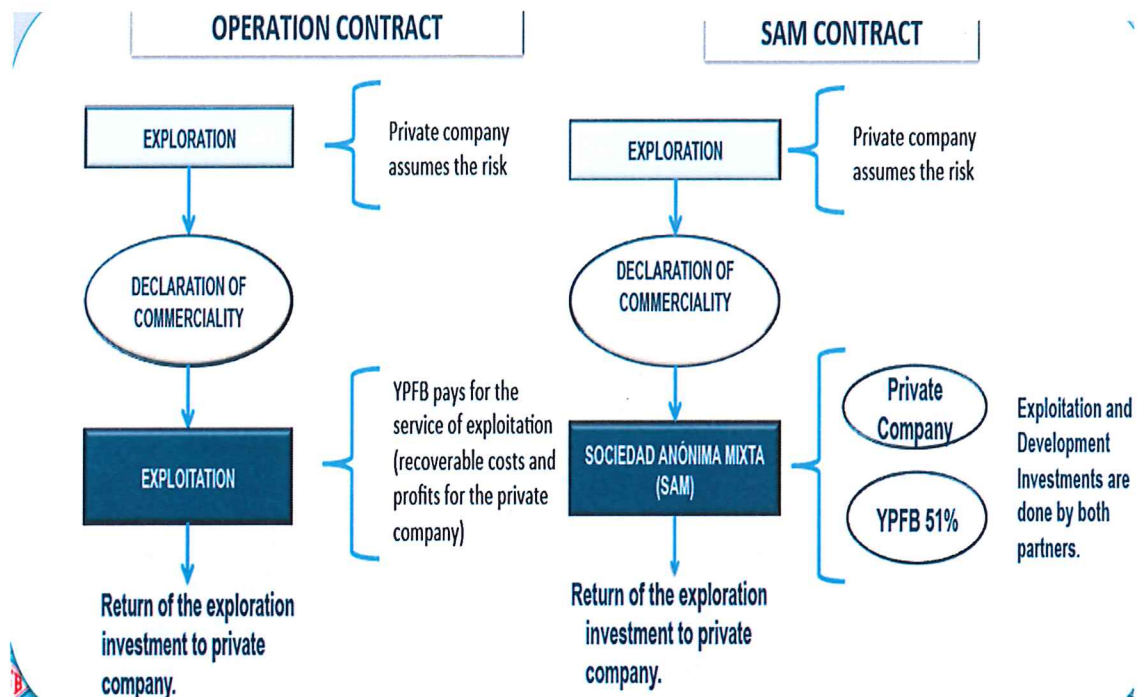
OPERATION CONTRACT

EXPLORATION

Private company assumes the risk

DECLARATION OF COMMERCIALITY

EXPLOITATION

YPFB pays for the service of exploitation (recoverable costs and profits for the private company)

Return of the exploration investment to private company.

SAM CONTRACT

EXPLORATION

Private company assumes the risk

DECLARATION OF COMMERCIALITY

SOCIEDAD ANÓNIMA MIXTA (SAM)

Private Company

YPFB 51%

Exploitation and Development Investments are done by both partners.

Return of the exploration investment to private company.